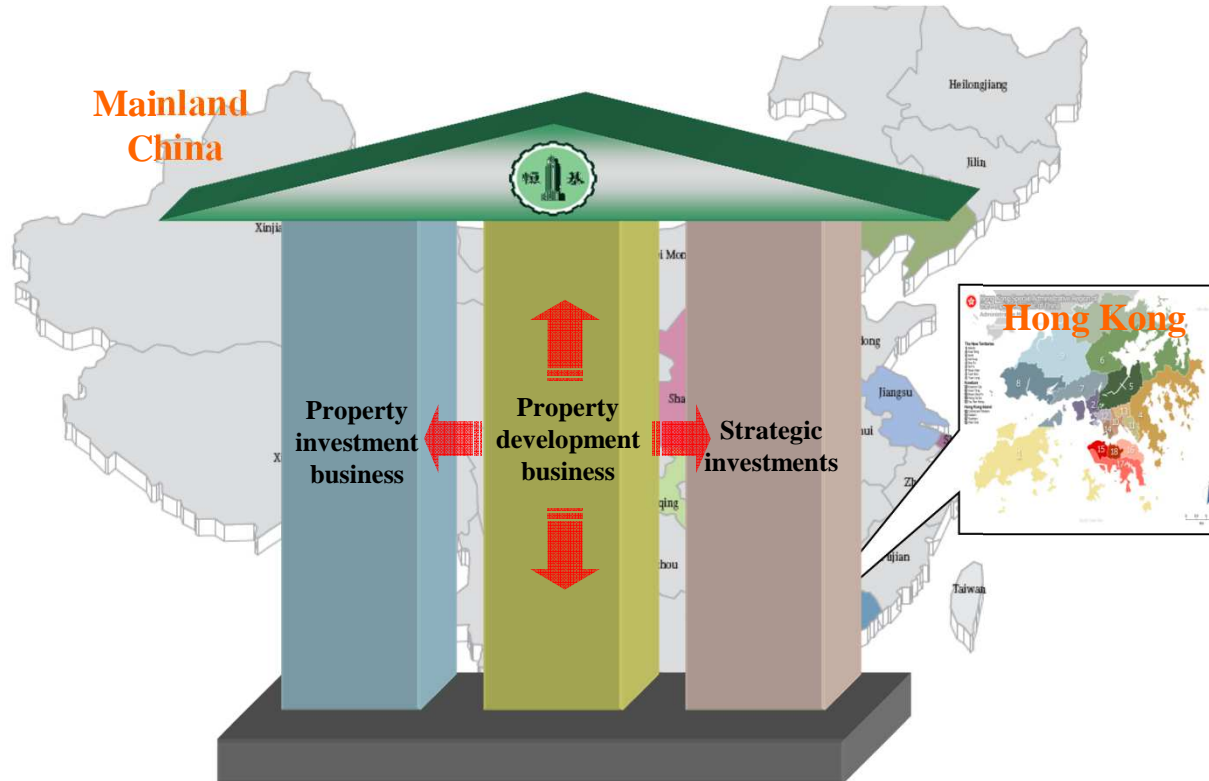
Mainland China

Heilongjiang

Jilin

Xinji

i Mon

Sha

Jiangsu

ong

hui

Zh

qing

hou

ujian

Taiwan

恒基

Property investment business

Property development business

Strategic investments

Hong Kong

6

8

7

5

4

1

15

18

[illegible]